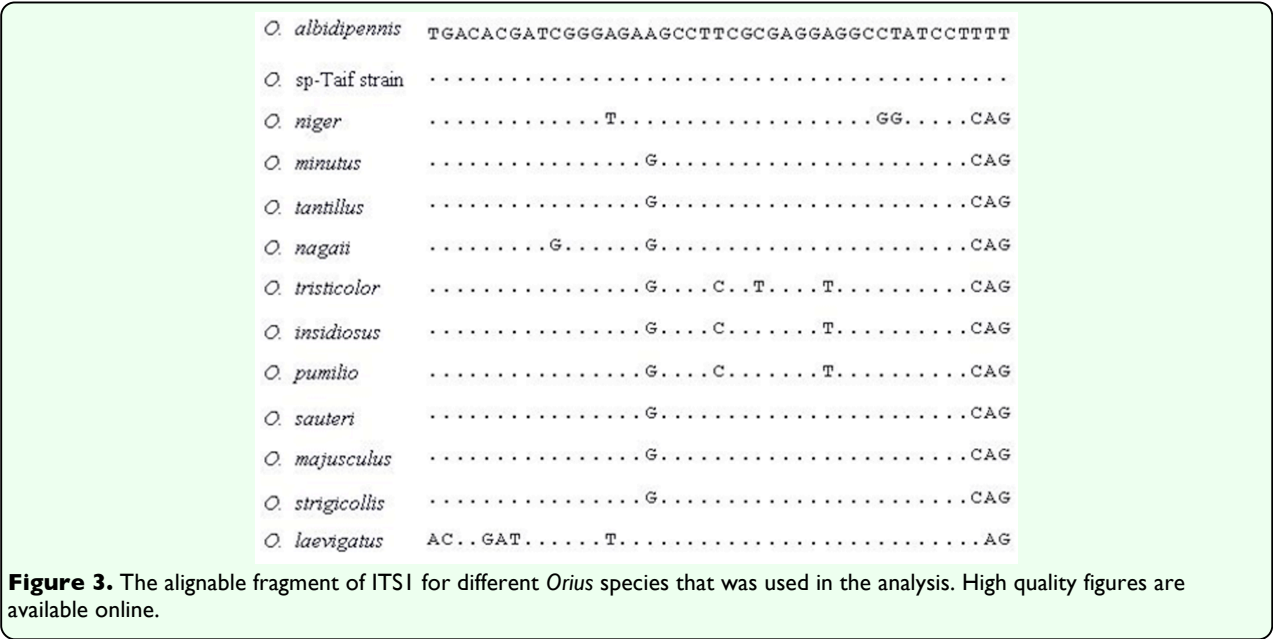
| | |
|---|---|
| O. albidipennis | TGACACGATCGGGAGAAGCCTTCGCGAGGAGGCCTATCCTTTT |
| O. sp-Taif strain | ........................................... |
| O. niger | ............T.....................GG.....CAG |
| O. minutus | ..............G............................CAG |
| O. tantillus | ..............G............................CAG |
| O. nagaii | .........G.....G............................CAG |
| O. tristicolor | ..............G....C..T....T.........CAG |
| O. insidiosus | ..............G....C.......T.........CAG |
| O. pumilio | ..............G....C.......T.........CAG |
| O. sauteri | ..............G............................CAG |
| O. majusculus | ..............G............................CAG |
| O. strigicollis | ..............G............................CAG |
| O. laevigatus | AC..GAT......T...........................AG |

**Figure 3.** The alignable fragment of ITS1 for different *Orius* species that was used in the analysis. High quality figures are available online.